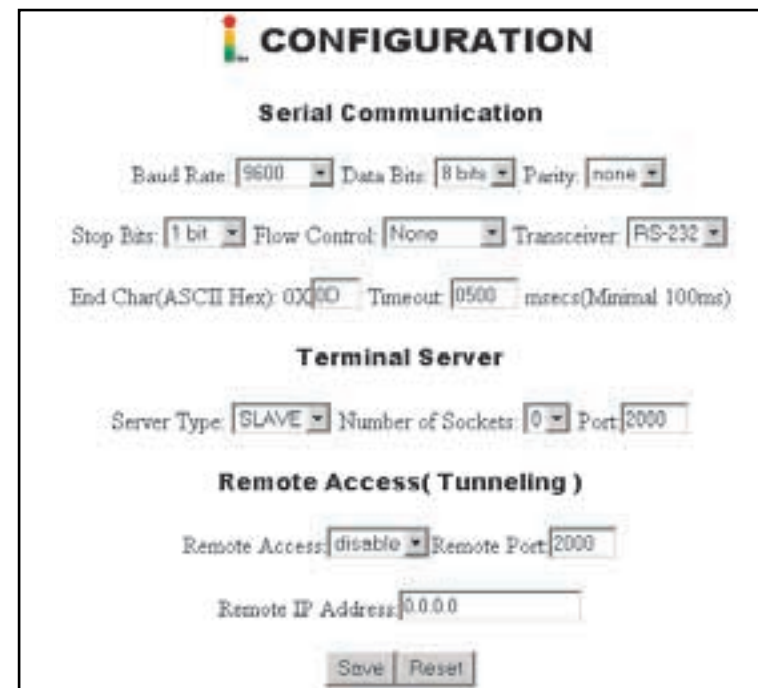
CONFIGURATION

Serial Communication

Baud Rate: 9600 Data Bits: 8 bits Parity: none

Stop Bits: 1 bit Flow Control: None Transceiver: RS-232

End Char(ASCII Hex): 0X 0D Timeout: 0500 msecs(Minimal 100ms)

Terminal Server

Server Type: SLAVE Number of Sockets: 0 Port 2000

Remote Access( Tunneling )

Remote Access: disable Remote Port 2000

Remote IP Address: 0.0.0.0

Save Reset